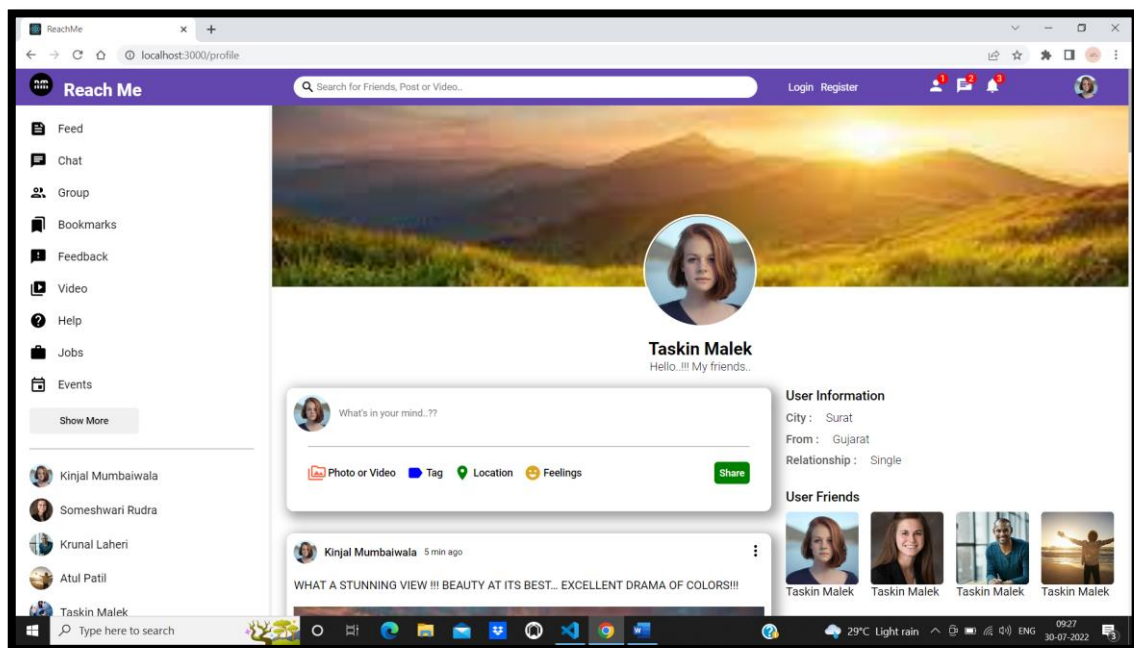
ReachMe
localhost:3000/profile

Reach Me
Search for Friends, Post or Video..
Login Register
1 2 3

Feed
Chat
Group
Bookmarks
Feedback
Video
Help
Jobs
Events
Show More

Kinjal Mumbaiwala
Someshwari Rudra
Krunal Laheri
Atul Patil
Taskin Malek

Taskin Malek
Hello..!!! My friends..

What's in your mind..??
Photo or Video Tag Location Feelings
Share

User Information
City : Surat
From : Gujarat
Relationship : Single

User Friends
Taskin Malek Taskin Malek Taskin Malek Taskin Malek

Kinjal Mumbaiwala 5 min ago
WHAT A STUNNING VIEW !!! BEAUTY AT ITS BEST... EXCELLENT DRAMA OF COLORS!!!

Type here to search
29°C Light rain ENG 09:27 30-07-2022